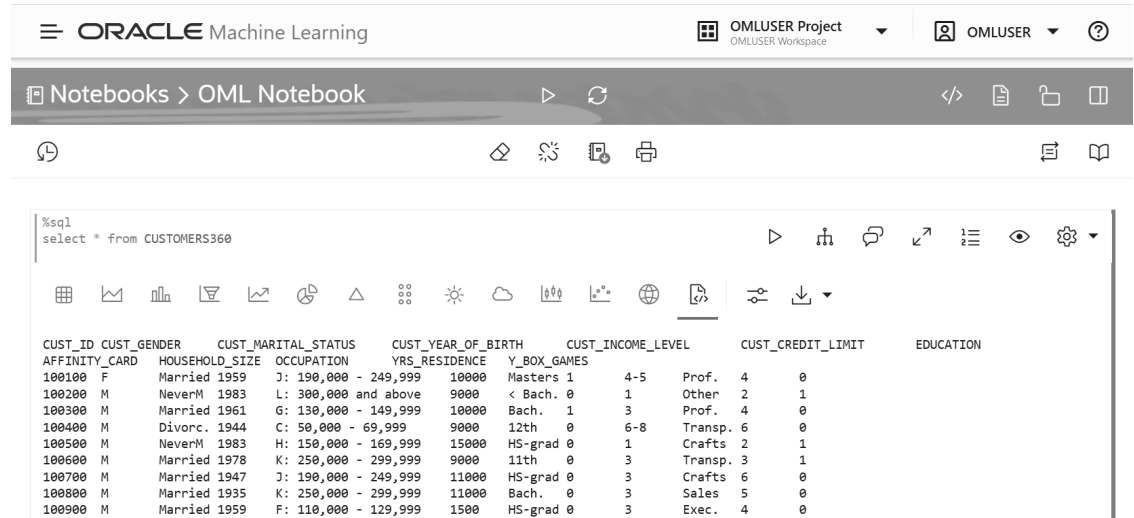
ORACLE Machine Learning

OMLUSER Project
OMLUSER Workspace

OMLUSER

Notebooks > OML Notebook

%sql
select * from CUSTOMERS360

CUST_ID CUST_GENDER CUST_MARITAL_STATUS CUST_YEAR_OF_BIRTH CUST_INCOME_LEVEL CUST_CREDIT_LIMIT EDUCATION AFFINITY_CARD HOUSEHOLD_SIZE OCCUPATION YRS_RESIDENCE Y_BOX_GAMES
100100 F Married 1959 J: 190,000 - 249,999 10000 Masters 1 4-5 Prof. 4 0
100200 M NeverM 1983 L: 300,000 and above 9000 < Bach. 0 1 Other 2 1
100300 M Married 1961 G: 130,000 - 149,999 10000 Bach. 1 3 Prof. 4 0
100400 M Divorc. 1944 C: 50,000 - 69,999 9000 12th 0 6-8 Transp. 6 0
100500 M NeverM 1983 H: 150,000 - 169,999 15000 HS-grad 0 1 Crafts 2 1
100600 M Married 1978 K: 250,000 - 299,999 9000 11th 0 3 Transp. 3 1
100700 M Married 1947 J: 190,000 - 249,999 11000 HS-grad 0 3 Crafts 6 0
100800 M Married 1935 K: 250,000 - 299,999 11000 Bach. 0 3 Sales 5 0
100900 M Married 1959 F: 110,000 - 129,999 1500 HS-grad 0 3 Exec. 4 0